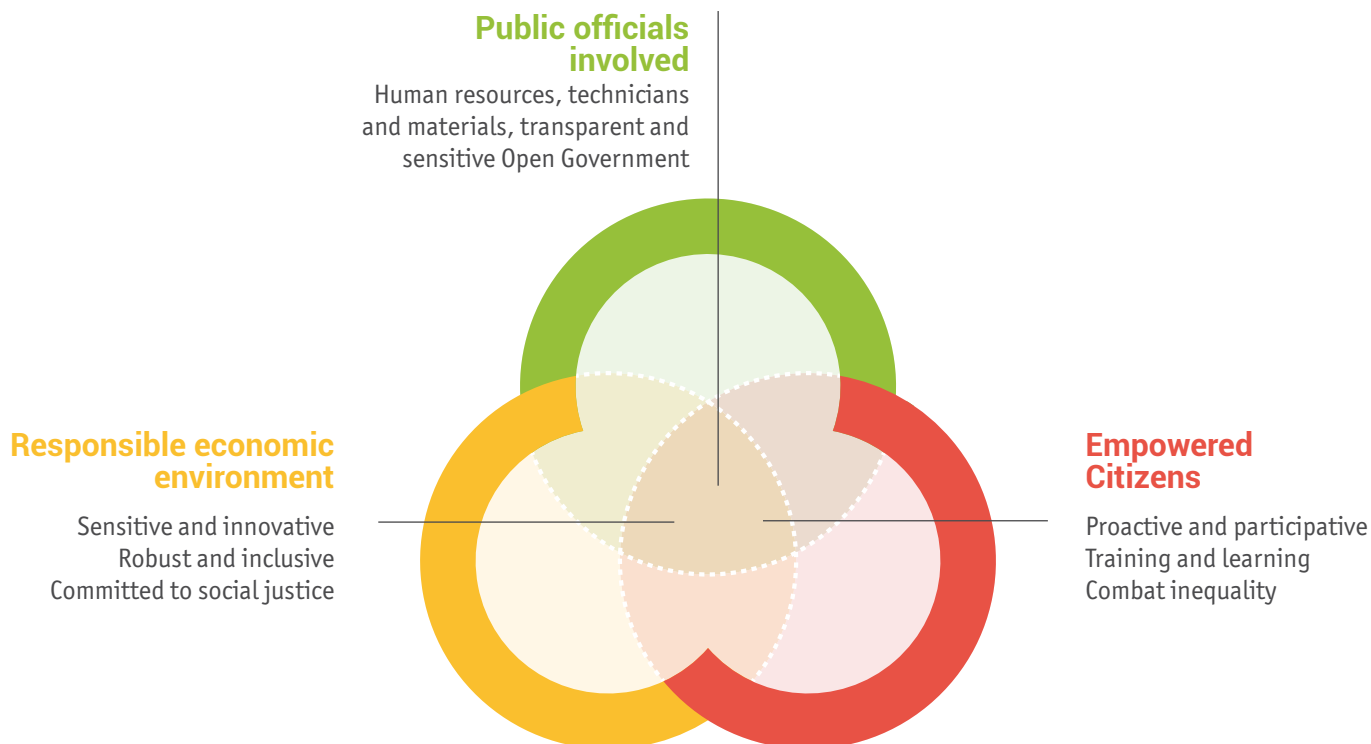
Public officials involved

Human resources, technicians and materials, transparent and sensitive Open Government

Responsible economic environment

Sensitive and innovative
Robust and inclusive
Committed to social justice

Empowered Citizens

Proactive and participative
Training and learning
Combat inequality